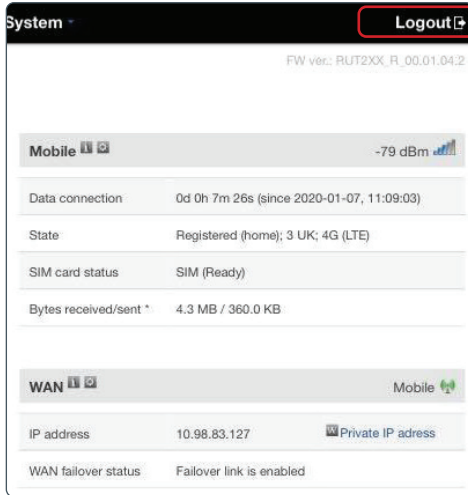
System

Logout

FW ver.: RUT2XX_R_00.01.04.2

Mobile

-79 dBm

| | |
|---|---|
| Data connection | 0d 0h 7m 26s (since 2020-01-07, 11:09:03) |
| State | Registered (home); 3 UK; 4G (LTE) |
| SIM card status | SIM (Ready) |
| Bytes received/sent * | 4.3 MB / 360.0 KB |

WAN

Mobile

| | |
|---|---|
| IP address | 10.98.83.127 Private IP adress |
| WAN failover status | Failover link is enabled |